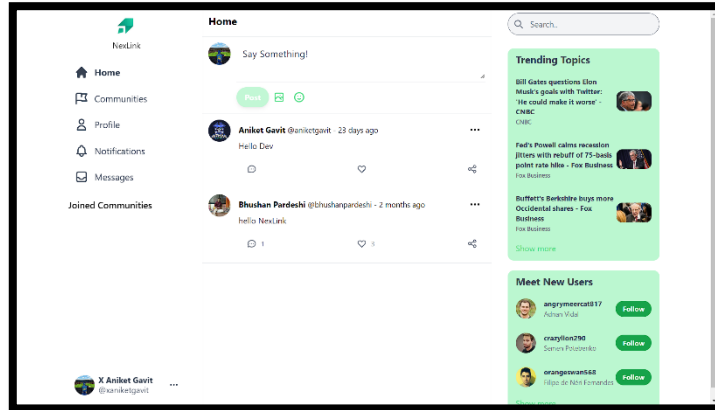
NexLink

Home

Communities

Profile

Notifications

Messages

Joined Communities

X Aniket Gavit
@xaniketgavit

Home

Say Something!

Post

Aniket Gavit @aniketgavit · 23 days ago

Hello Dev

Bhushan Pardeshi @bhushanpardeshi · 2 months ago

hello NexLink

1

1

Search..

Trending Topics

Bill Gates questions Elon Musk's goals with Twitter: 'He could make it worse' - CNBC
CNBC

Fed's Powell calms recession jitters with rebuff of 75-basis point rate hike - Fox Business
Fox Business

Buffett's Berkshire buys more Occidental shares - Fox Business
Fox Business

Show more

Meet New Users

angrymeercat817
Adnan Vidal
Follow

crazylion290
Semen Polebenko
Follow

orangeswan568
Filipa de Néri Fernandes
Follow

Show more